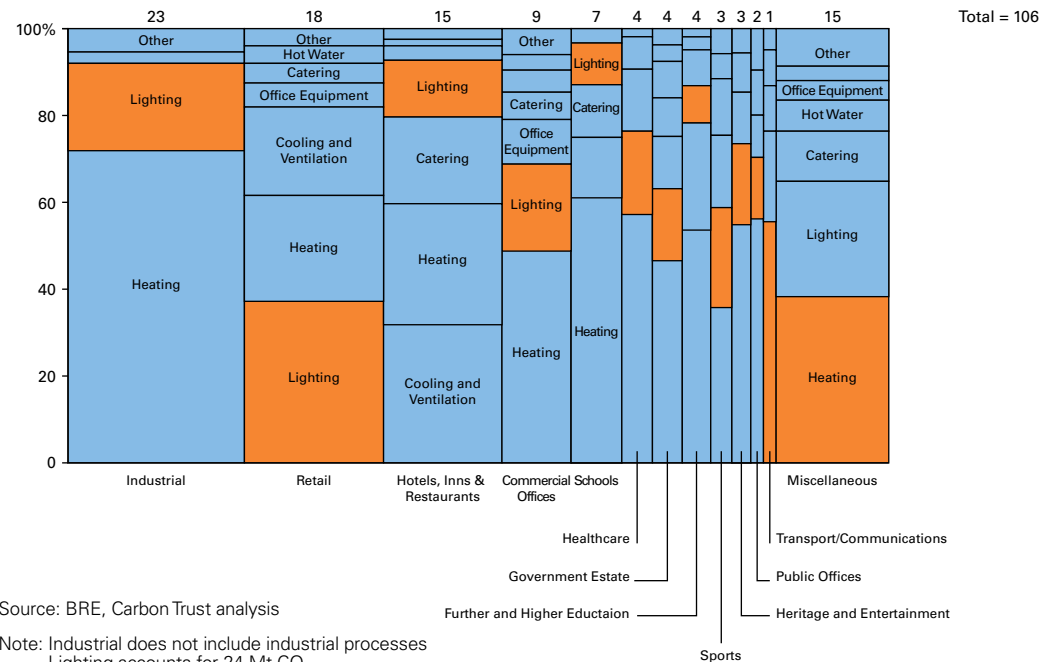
23 18 15 9 7 4 4 4 3 3 2 1 15 Total = 106

100%
80
60
40
20
0

Other
Lighting
Heating

Other
Hot Water
Catering
Office Equipment
Cooling and Ventilation
Heating
Lighting

Lighting
Catering
Heating
Cooling and Ventilation

Other
Catering
Office Equipment
Lighting
Heating

Lighting
Catering
Heating

Other
Office Equipment
Hot Water
Catering
Lighting
Heating

Industrial
Retail
Hotels, Inns & Restaurants
Commercial Offices
Schools
Miscellaneous

Healthcare
Government Estate
Further and Higher Eductaion
Sports
Transport/Communications
Public Offices
Heritage and Entertainment

Source: BRE, Carbon Trust analysis

Note: Industrial does not include industrial processes
Lighting accounts for 24 Mt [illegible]